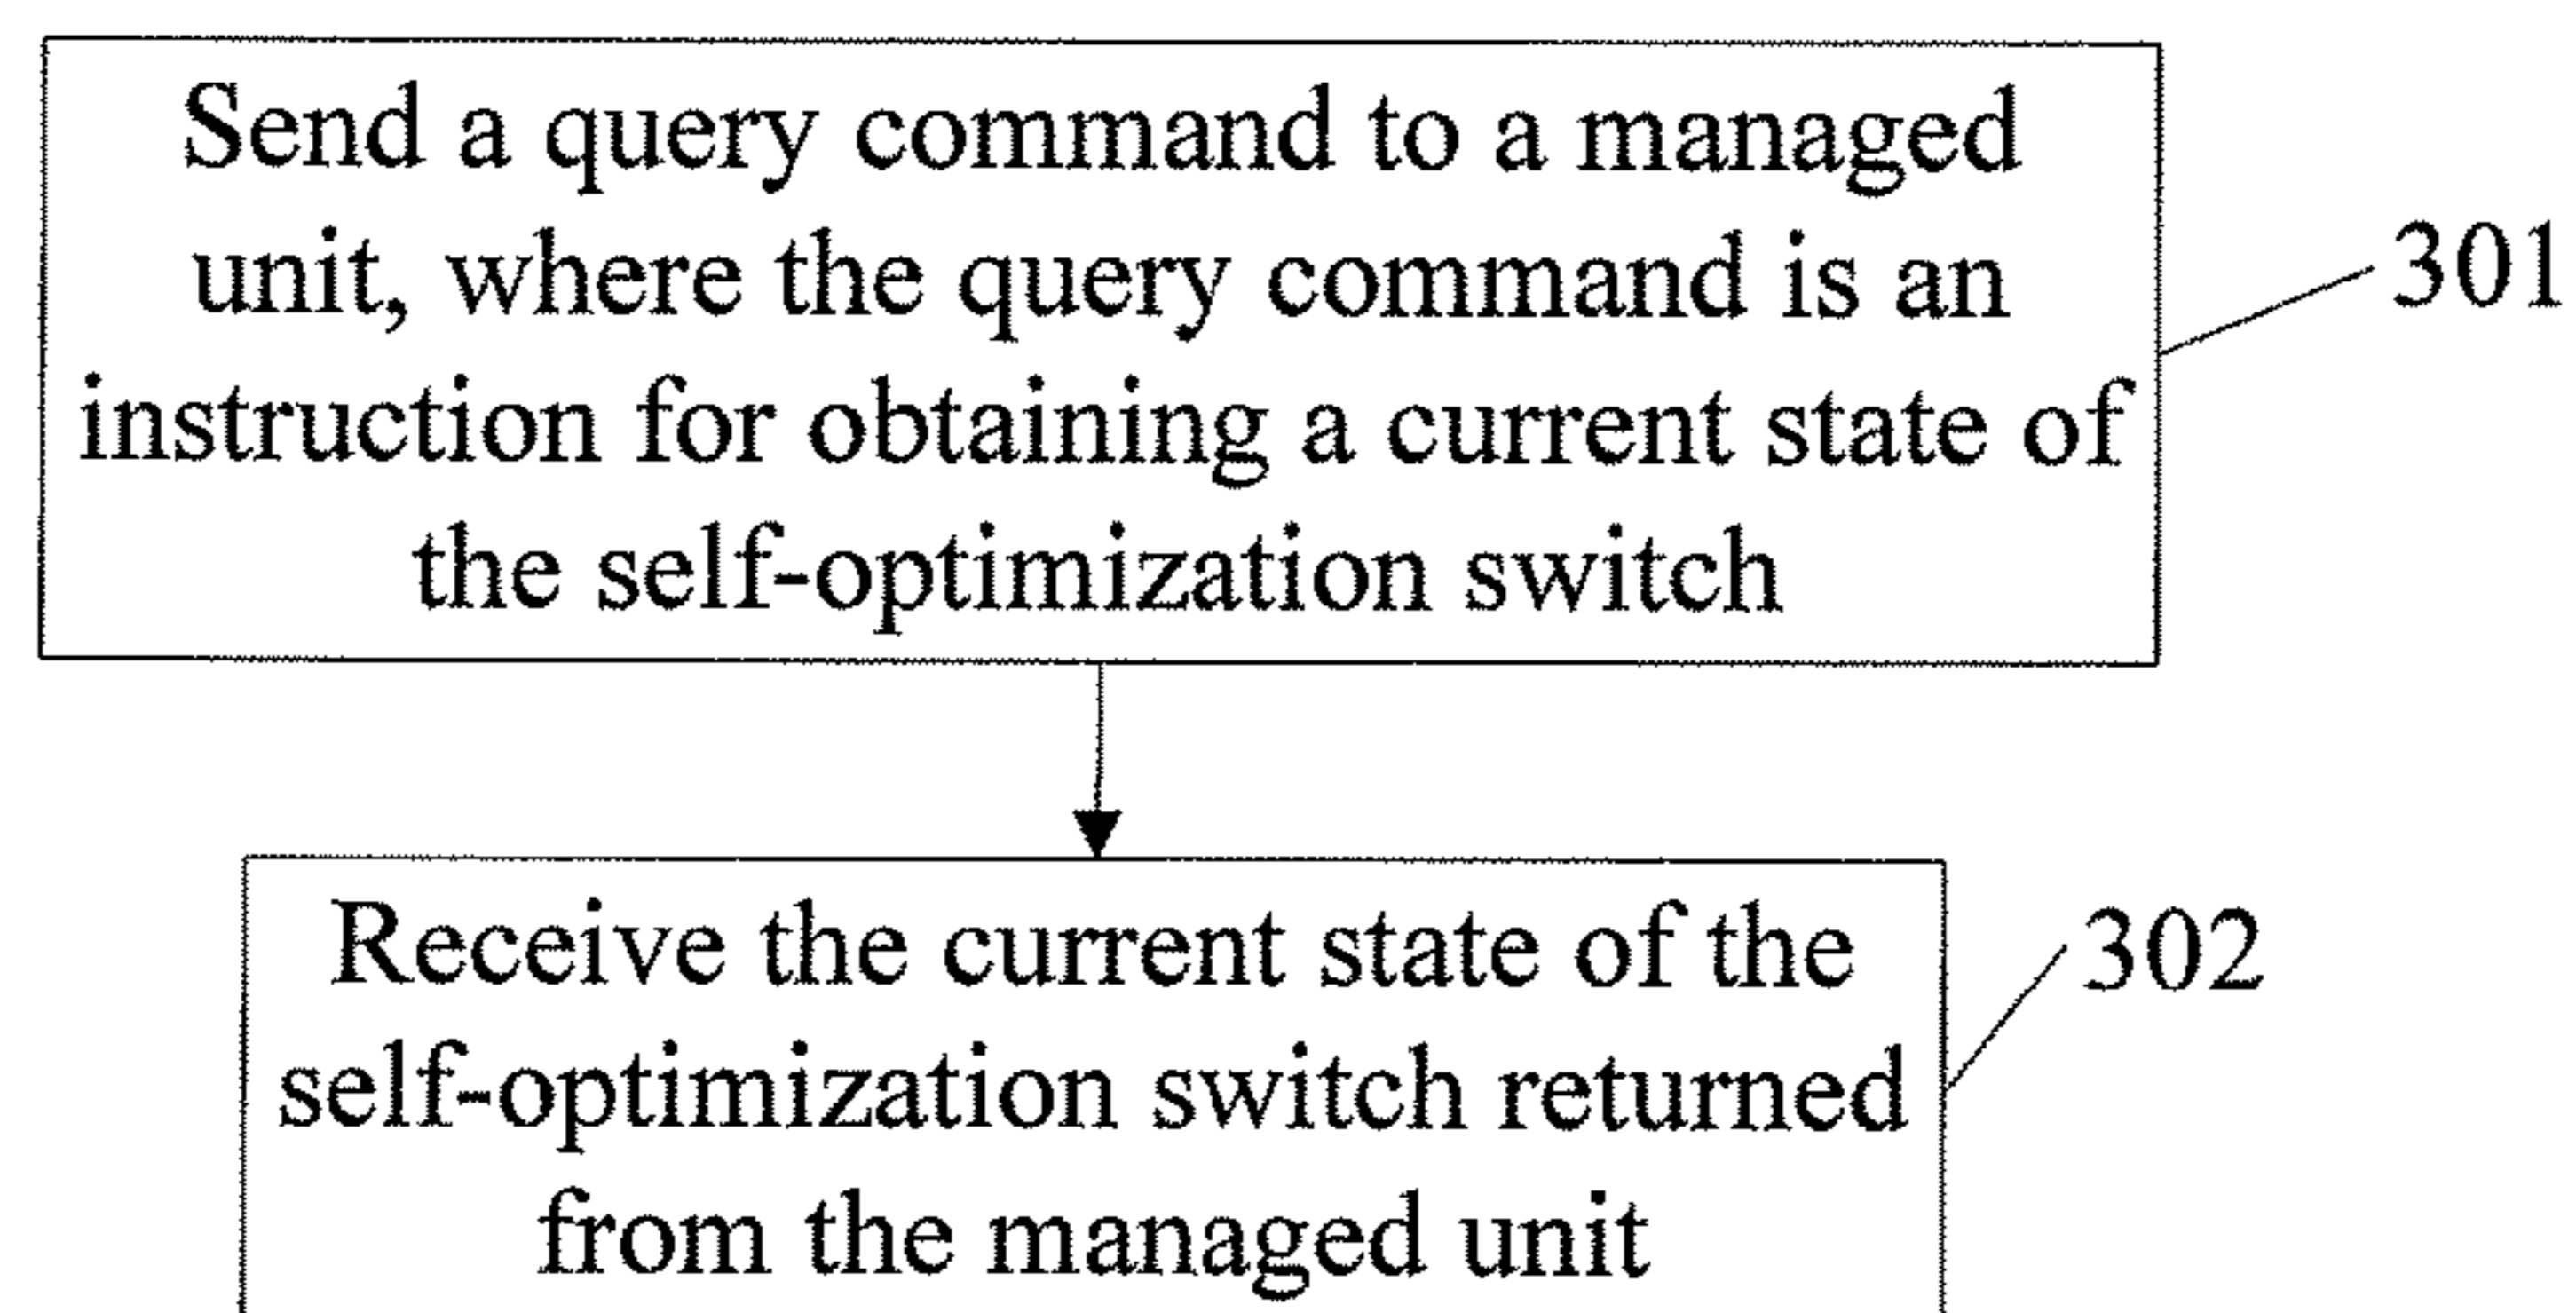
Send a query command to a managed unit, where the query command is an instruction for obtaining a current state of the self-optimization switch

301

Receive the current state of the self-optimization switch returned from the managed unit

302